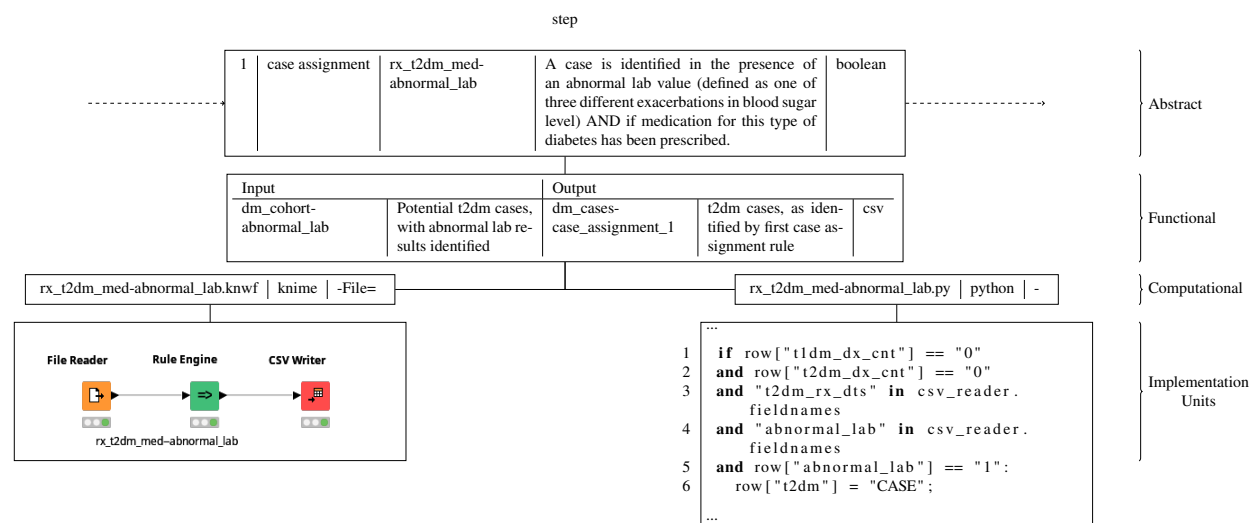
step

| 1 | case assignment | rx_t2dm_med-abnormal_lab | A case is identified in the presence of an abnormal lab value (defined as one of three different exacerbations in blood sugar level) AND if medication for this type of diabetes has been prescribed. | boolean |
|---|---|---|---|---|

Abstract

| Input | | Output | | |
|---|---|---|---|---|
| dm_cohort-abnormal_lab | Potential t2dm cases, with abnormal lab results identified | dm_cases-case_assignment_1 | t2dm cases, as identified by first case assignment rule | csv |

Functional

| rx_t2dm_med-abnormal_lab.knwf | knime | -File= |
|---|---|---|

| rx_t2dm_med-abnormal_lab.py | python | - |
|---|---|---|

Computational

File Reader
Rule Engine
CSV Writer
rx_t2dm_med–abnormal_lab

...
1 if row["t1dm_dx_cnt"] == "0"
2 and row["t2dm_dx_cnt"] == "0"
3 and "t2dm_rx_dts" in csv_reader.fieldnames
4 and "abnormal_lab" in csv_reader.fieldnames
5 and row["abnormal_lab"] == "1":
6 row["t2dm"] = "CASE";
...

Implementation Units